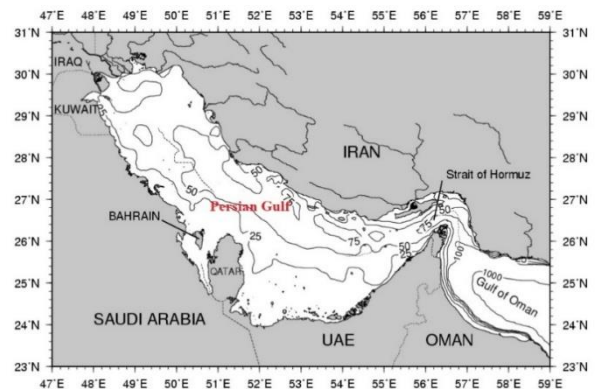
47°E 48°E 49°E 50°E 51°E 52°E 53°E 54°E 55°E 56°E 57°E 58°E 59°E

31°N 30°N 29°N 28°N 27°N 26°N 25°N 24°N 23°N

31°N 30°N 29°N 28°N 27°N 26°N 25°N 24°N 23°N

IRAQ

KUWAIT

IRAN

Strait of Hormuz

50

50

BAHRAIN

Persian Gulf

25

75

75

50

25

50

100

1000

QATAR

Gulf of Oman

SAUDI ARABIA

UAE

OMAN

47°E 48°E 49°E 50°E 51°E 52°E 53°E 54°E 55°E 56°E 57°E 58°E 59°E